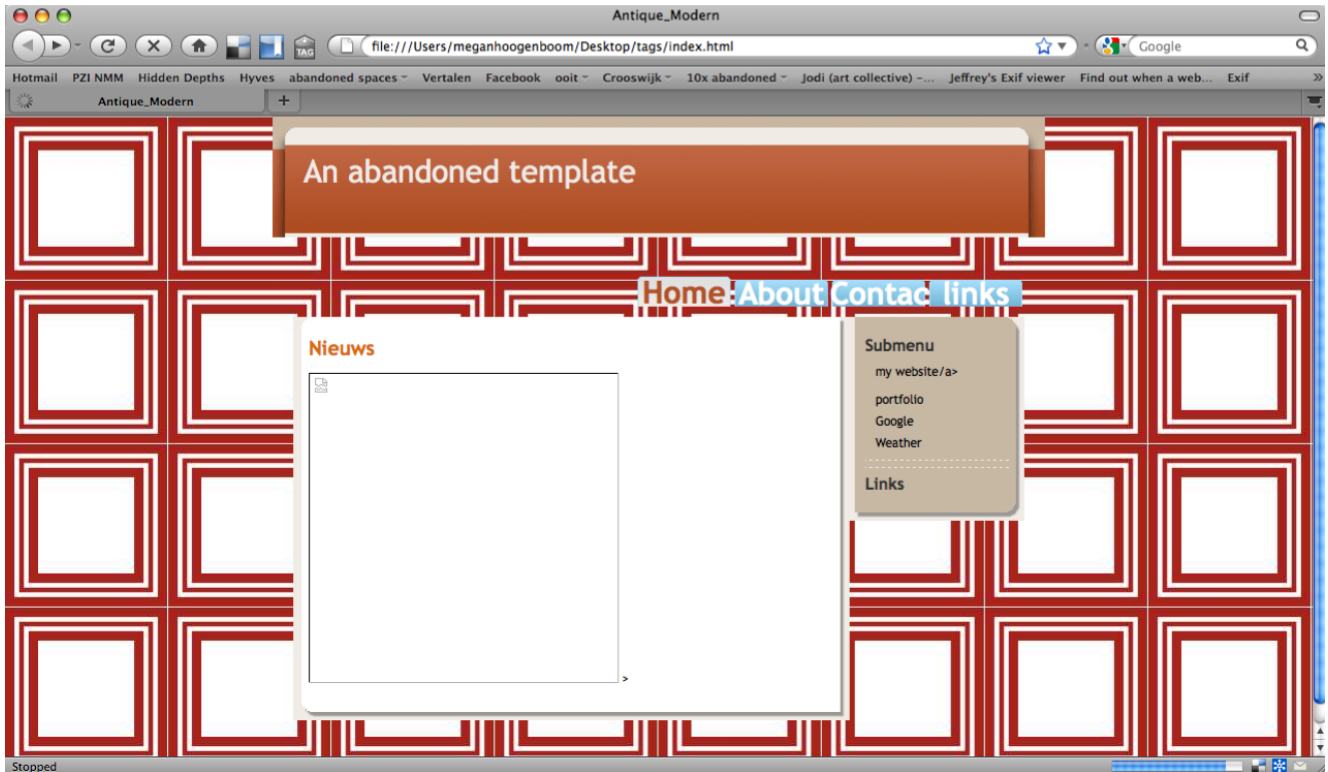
Antique_Modern

TAG

file:///Users/meganhoogenboom/Desktop/tags/index.html

Google

Hotmail PZI NMM Hidden Depths Hyves abandoned spaces Vertalen Facebook ooit Crooswijk 10x abandoned Jodi (art collective) –... Jeffrey's Exif viewer Find out when a web... Exif

Antique_Modern

+

An abandoned template

Home About Contac links

Nieuws

>

Submenu

my website/a>

portfolio

Google

Weather

Links

Stopped